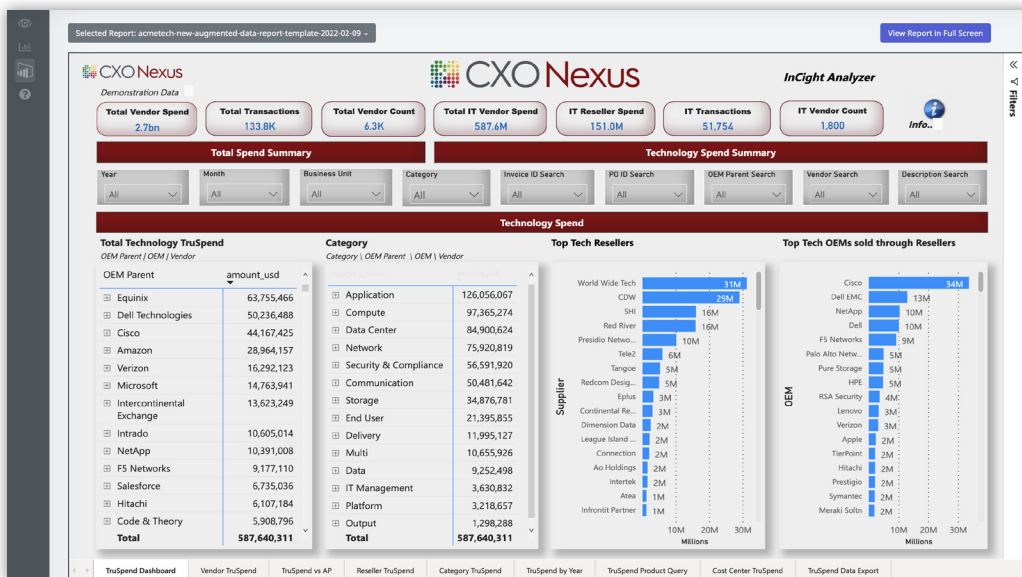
Selected Report: acmetech-new-augmented-data-report-template-2022-02-09

View Report in Full Screen

CXO Nexus
Demonstration Data

CXO Nexus

InCight Analyzer

Filters

| Total Vendor Spend | Total Transactions | Total Vendor Count | Total IT Vendor Spend | IT Reseller Spend | IT Transactions | IT Vendor Count |
|---|---|---|---|---|---|---|
| 2.7bn | 133.8K | 6.3K | 587.6M | 151.0M | 51,754 | 1,800 |

Info..

Total Spend Summary

Technology Spend Summary

Year: All
Month: All
Business Unit: All
Category: All
Invoice ID Search: All
PO ID Search: All
OEM Parent Search: All
Vendor Search: All
Description Search: All

Technology Spend

Total Technology TruSpend
OEM Parent | OEM | Vendor

| OEM Parent | amount_usd |
|---|---|
| Equinix | 63,755,466 |
| Dell Technologies | 50,236,488 |
| Cisco | 44,167,425 |
| Amazon | 28,964,157 |
| Verizon | 16,292,123 |
| Microsoft | 14,763,941 |
| Intercontinental Exchange | 13,623,249 |
| Intrado | 10,605,014 |
| NetApp | 10,391,008 |
| F5 Networks | 9,177,110 |
| Salesforce | 6,735,036 |
| Hitachi | 6,107,184 |
| Code & Theory | 5,908,796 |
| Total | 587,640,311 |

Category
Category | OEM Parent | OEM | Vendor

| Category | amount_usd |
|---|---|
| Application | 126,056,067 |
| Compute | 97,365,274 |
| Data Center | 84,900,624 |
| Network | 75,920,819 |
| Security & Compliance | 56,591,920 |
| Communication | 50,481,642 |
| Storage | 34,876,781 |
| End User | 21,395,855 |
| Delivery | 11,995,127 |
| Multi | 10,655,926 |
| Data | 9,252,498 |
| IT Management | 3,630,832 |
| Platform | 3,218,657 |
| Output | 1,298,288 |
| Total | 587,640,311 |

Top Tech Resellers
Supplier
World Wide Tech 31M
CDW 29M
SHI 16M
Red River 16M
Presidio Netwo... 10M
Tele2 6M
Tangoe 5M
Redcom Desig... 5M
Eplus 3M
Continental Re... 3M
Dimension Data 2M
League Island ... 2M
Connection 2M
Ao Holdings 2M
Intertek 2M
Atea 1M
Infrontit Partner 1M
10M 20M 30M
Millions

Top Tech OEMs sold through Resellers
OEM
Cisco 34M
Dell EMC 13M
NetApp 10M
Dell 10M
F5 Networks 9M
Palo Alto Netw... 5M
Pure Storage 5M
HPE 5M
RSA Security 4M
Lenovo 3M
Verizon 3M
Apple 2M
TierPoint 2M
Hitachi 2M
Prestigio 2M
Symantec 2M
Meraki Soltn 2M
10M 20M 30M
Millions

TruSpend Dashboard | Vendor TruSpend | TruSpend vs AP | Reseller TruSpend | Category TruSpend | TruSpend by Year | TruSpend Product Query | Cost Center TruSpend | TruSpend Data Export